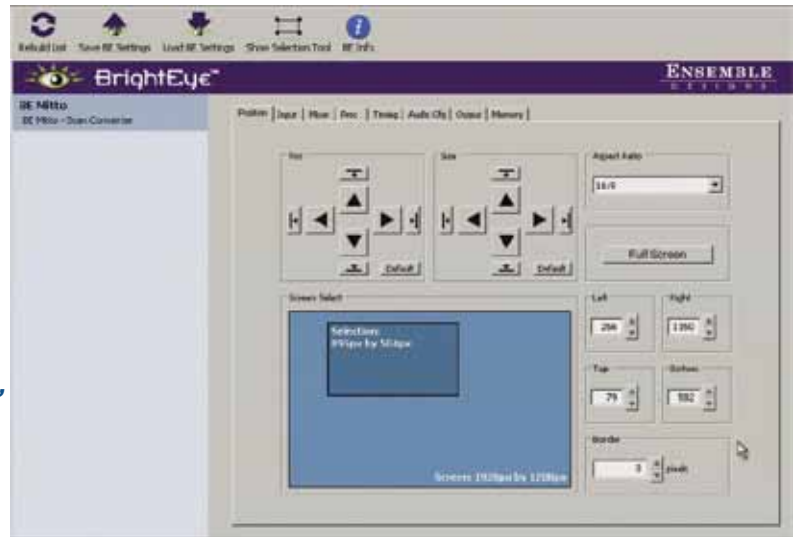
Rebuild List Save BE Settings Load BE Settings Show Selection Tool BE Info

BrightEye™

ENSEMBLE DESIGNS

BE Mitto
BE Mitto - Scan Converter

Position | Input | Mixer | Proc | Timing | Audio Cfg | Output | Memory |

Pos

Default

Size

Default

Aspect Ratio

16:9

Full Screen

Screen Select

Selection:
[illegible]

Screen: 1920px by 1200px

Left
206

Right
1350

Top
79

Bottom
592

Border
0 pixels